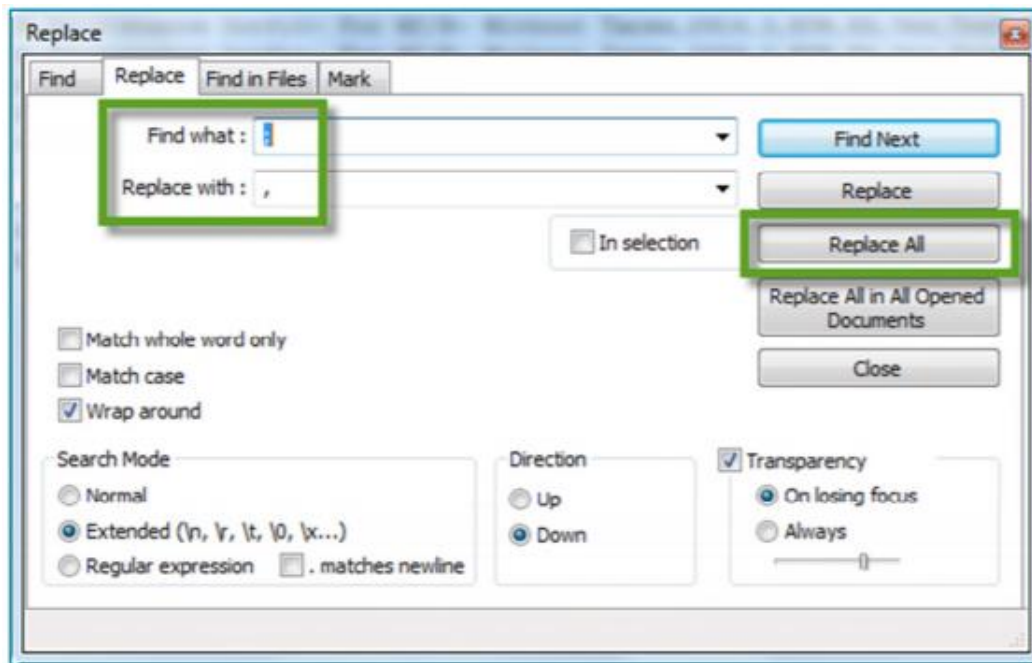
Replace

Find | Replace | Find in Files | Mark

Find what : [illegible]

Replace with : ,

Find Next

Replace

In selection

Replace All

Replace All in All Opened Documents

Close

Match whole word only

Match case

Wrap around

Search Mode

Normal

Extended (\n, \r, \t, \0, \x...)

Regular expression

. matches newline

Direction

Up

Down

Transparency

On losing focus

Always